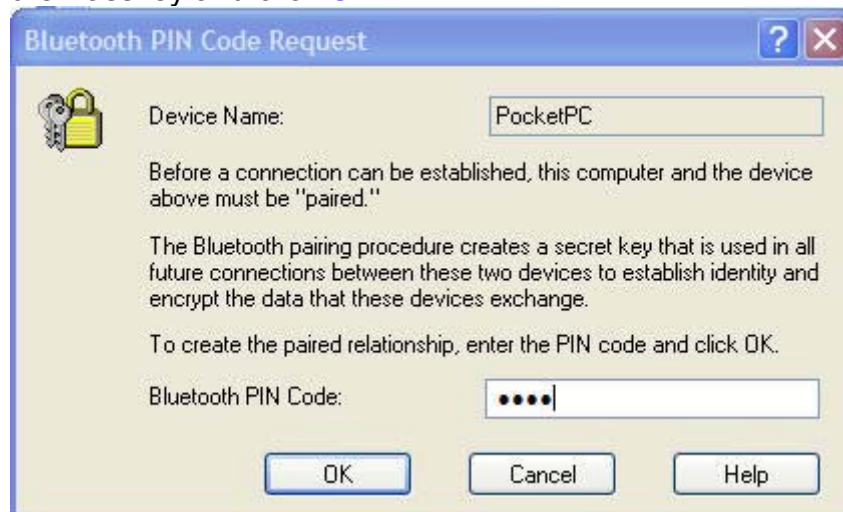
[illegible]

Bluetooth PIN Code Request

?

X

Device Name: PocketPC

Before a connection can be established, this computer and the device above must be "paired."

The Bluetooth pairing procedure creates a secret key that is used in all future connections between these two devices to establish identity and encrypt the data that these devices exchange.

To create the paired relationship, enter the PIN code and click OK.

Bluetooth PIN Code: ••••

OK

Cancel

Help